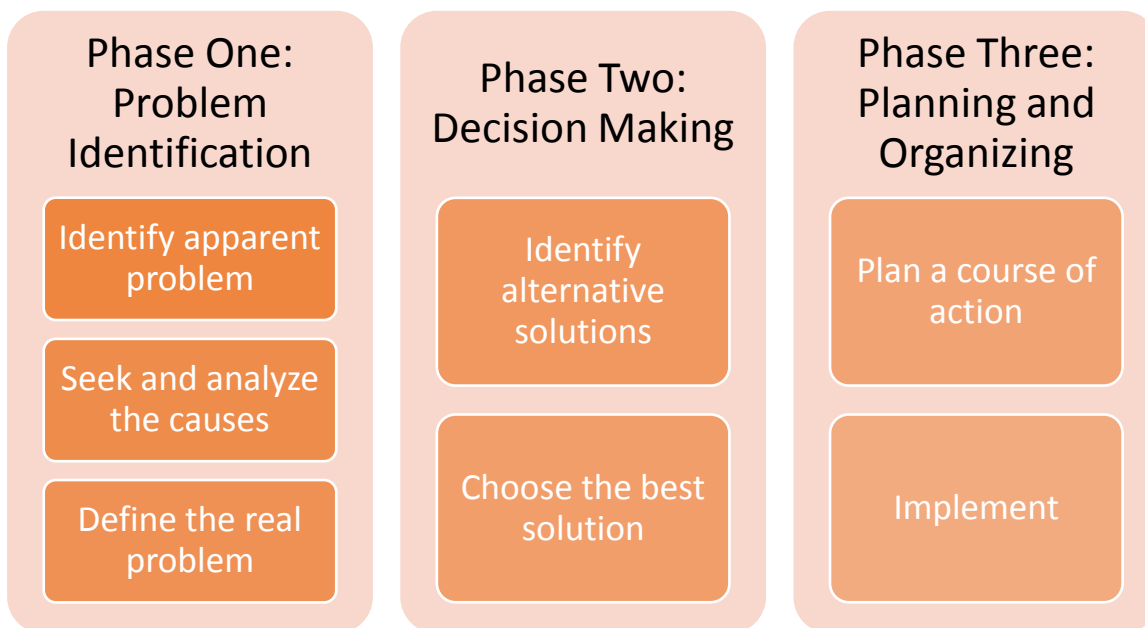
Phase One: Problem Identification

Identify apparent problem

Seek and analyze the causes

Define the real problem

Phase Two: Decision Making

Identify alternative solutions

Choose the best solution

Phase Three: Planning and Organizing

Plan a course of action

Implement